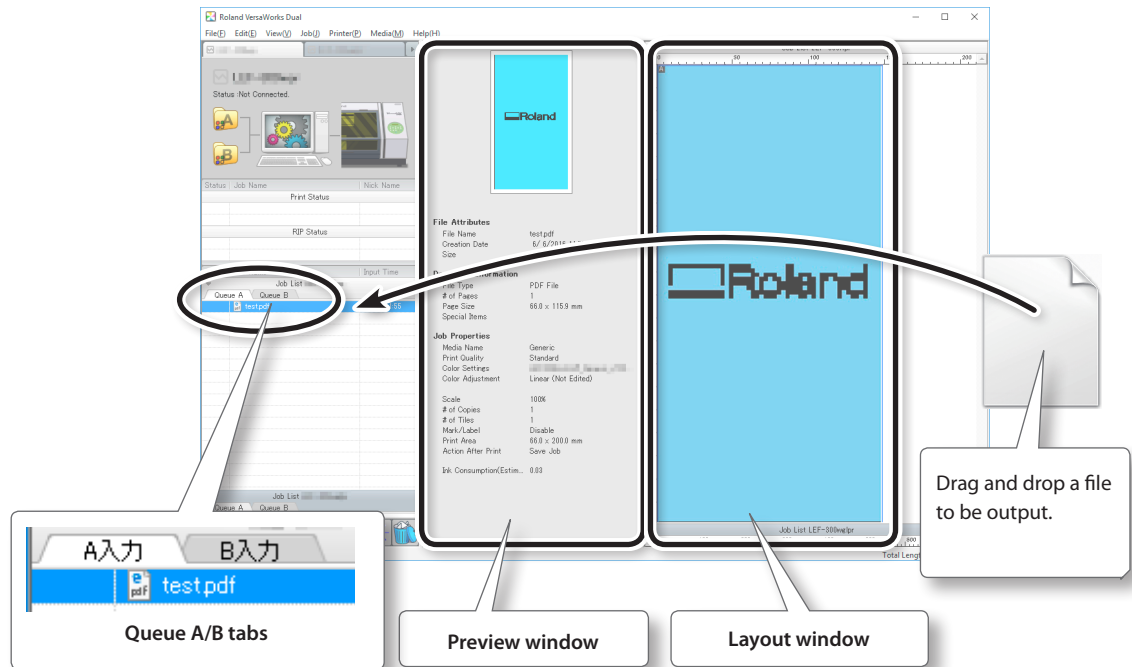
Roland VersaWorks Dual

File(F) Edit(E) View(V) Job(J) Printer(P) Media(M) Help(H)

Status :Not Connected.

Status | Job Name | Nick Name

Print Status

RIP Status

Input Time

Job List

Queue A Queue B

test.pdf

Job List

Queue A Queue B

Roland

File Attributes
File Name test.pdf
Creation Date 6/ 6/2016
Size

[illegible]information
File Type PDF File
# of Pages 1
Page Size 66.0 x 115.9 mm
Special Items

Job Properties
Media Name Generic
Print Quality Standard
Color Settings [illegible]
Color Adjustment Linear (Not Edited)

Scale 100%
# of Copies 1
# of Tiles 1
Mark/Label Disable
Print Area 66.0 x 200.0 mm
Action After Print Save Job

Ink Consumption(Estim... 0.03

Roland

Job List LEF-300wa/pr

Total Lengt

A入力 B入力

test.pdf

Queue A/B tabs

Preview window

Layout window

Drag and drop a file to be output.